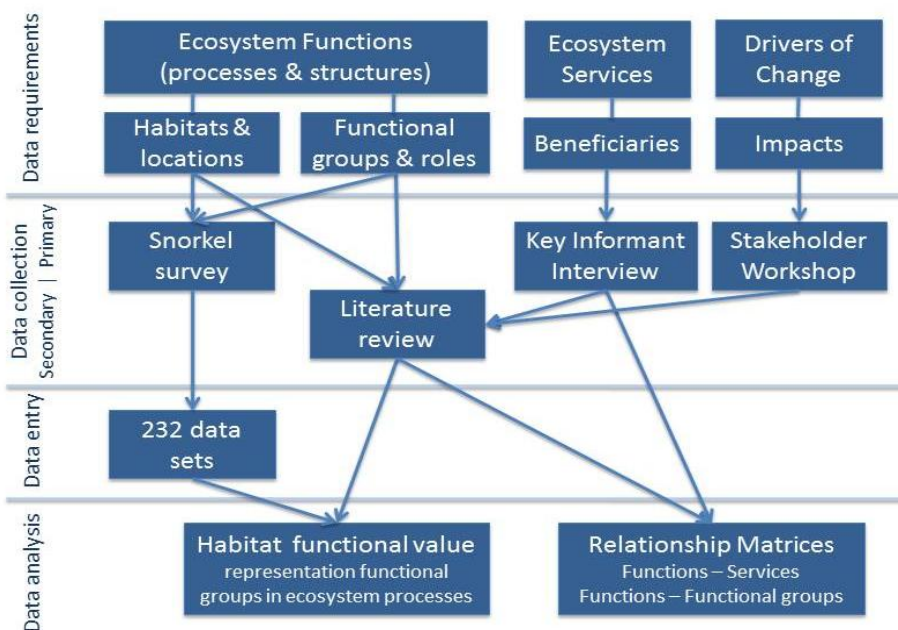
Data requirements

Ecosystem Functions (processes & structures)

Ecosystem Services

Drivers of Change

Habitats & locations

Functional groups & roles

Beneficiaries

Impacts

Data collection
Secondary | Primary

Snorkel survey

Key Informant Interview

Stakeholder Workshop

Literature review

Data entry

232 data sets

Data analysis

Habitat functional value
representation functional groups in ecosystem processes

Relationship Matrices
Functions – Services
Functions – Functional groups